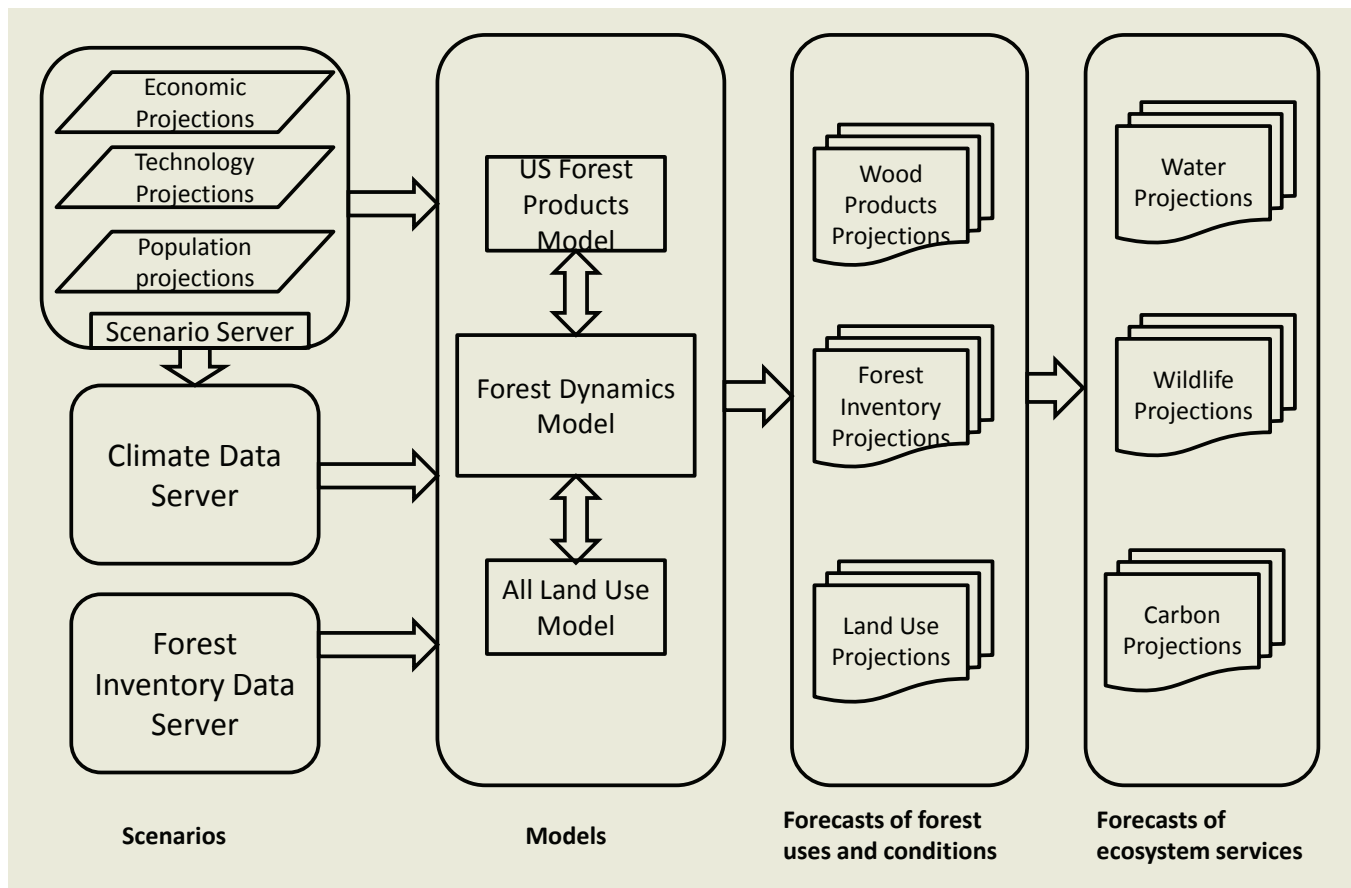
Economic Projections

Technology Projections

Population projections

Scenario Server

Climate Data Server

Forest Inventory Data Server

US Forest Products Model

Forest Dynamics Model

All Land Use Model

Wood Products Projections

Forest Inventory Projections

Land Use Projections

Water Projections

Wildlife Projections

Carbon Projections

Scenarios

Models

Forecasts of forest uses and conditions

Forecasts of ecosystem services